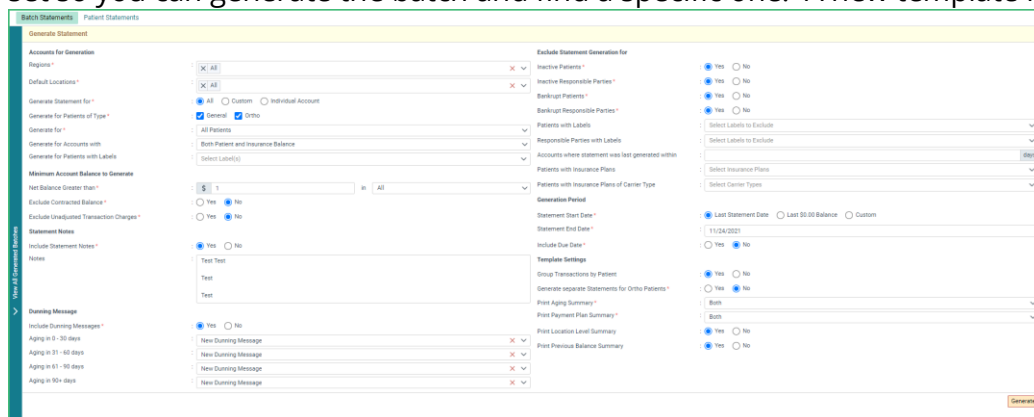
select you can generate the batch and find a specific one. When template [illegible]

Batch Statements Patient Statements

Generate Statement

Accounts for Generation

Regions * All

Default Locations * All

Generate Statement for * All Custom Individual Account

Generate for Patients of Type * General Ortho

Generate for * All Patients

Generate for Accounts with Both Patient and Insurance Balance

Generate for Patients with Labels Select Label(s)

Minimum Account Balance to Generate

Net Balance Greater than * $ 1 in All

Exclude Contracted Balance * Yes No

Exclude Unadjusted Transaction Charges * Yes No

Statement Notes

Include Statement Notes * Yes No

Notes Test Test

Test

Test

Dunning Message

Include Dunning Messages * Yes No

Aging in 0 - 30 days New Dunning Message

Aging in 31 - 60 days New Dunning Message

Aging in 61 - 90 days New Dunning Message

Aging in 90+ days New Dunning Message

View All Generated Batches

Exclude Statement Generation for

Inactive Patients * Yes No

Inactive Responsible Parties * Yes No

Bankrupt Patients * Yes No

Bankrupt Responsible Parties * Yes No

Patients with Labels Select Labels to Exclude

Responsible Parties with Labels Select Labels to Exclude

Accounts where statement was last generated within days

Patients with Insurance Plans Select Insurance Plans

Patients with Insurance Plans of Carrier Type Select Carrier Types

Generation Period

Statement Start Date * Last Statement Date Last $0.00 Balance Custom

Statement End Date * 11/24/2021

Include Due Date * Yes No

Template Settings

Group Transactions by Patient Yes No

Generate separate Statements for Ortho Patients * Yes No

Print Aging Summary * Both

Print Payment Plan Summary * Both

Print Location Level Summary Yes No

Print Previous Balance Summary Yes No

Generate